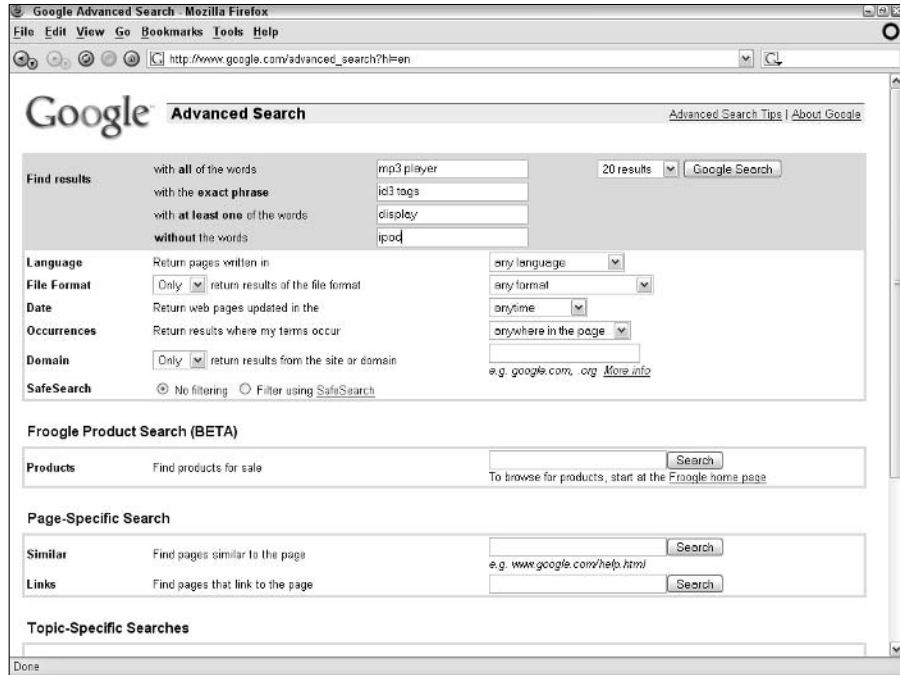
Google Advanced Search - Mozilla Firefox

File Edit View Go Bookmarks Tools Help

http://www.google.com/advanced_search?hl=en

Google Advanced Search

Advanced Search Tips | About Google

Find results

with all of the words mp3 player

with the exact phrase id3 tags

with at least one of the words display

without the words ipod

20 results Google Search

Language Return pages written in any language

File Format Only return results of the file format any format

Date Return web pages updated in the anytime

Occurrences Return results where my terms occur anywhere in the page

Domain Only return results from the site or domain

e.g. google.com, .org More info

SafeSearch No filtering Filter using SafeSearch

Froogle Product Search (BETA)

Products Find products for sale Search

To browse for products, start at the Froogle home page

Page-Specific Search

Similar Find pages similar to the page Search

e.g. www.google.com/help.html

Links Find pages that link to the page Search

Topic-Specific Searches

Done